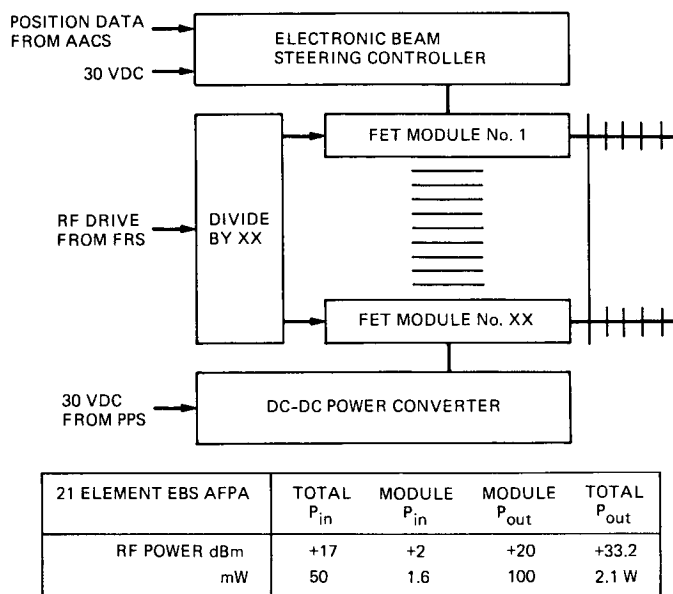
POSITION DATA FROM AACS

30 VDC

ELECTRONIC BEAM STEERING CONTROLLER

FET MODULE No. 1

RF DRIVE FROM FRS

DIVIDE BY XX

FET MODULE No. XX

30 VDC FROM PPS

DC-DC POWER CONVERTER

| 21 ELEMENT EBS AFPA | TOTAL $P_{in}$ | MODULE $P_{in}$ | MODULE $P_{out}$ | TOTAL $P_{out}$ |
|---|---|---|---|---|
| RF POWER dBm | +17 | +2 | +20 | +33.2 |
| mW | 50 | 1.6 | 100 | 2.1 W |